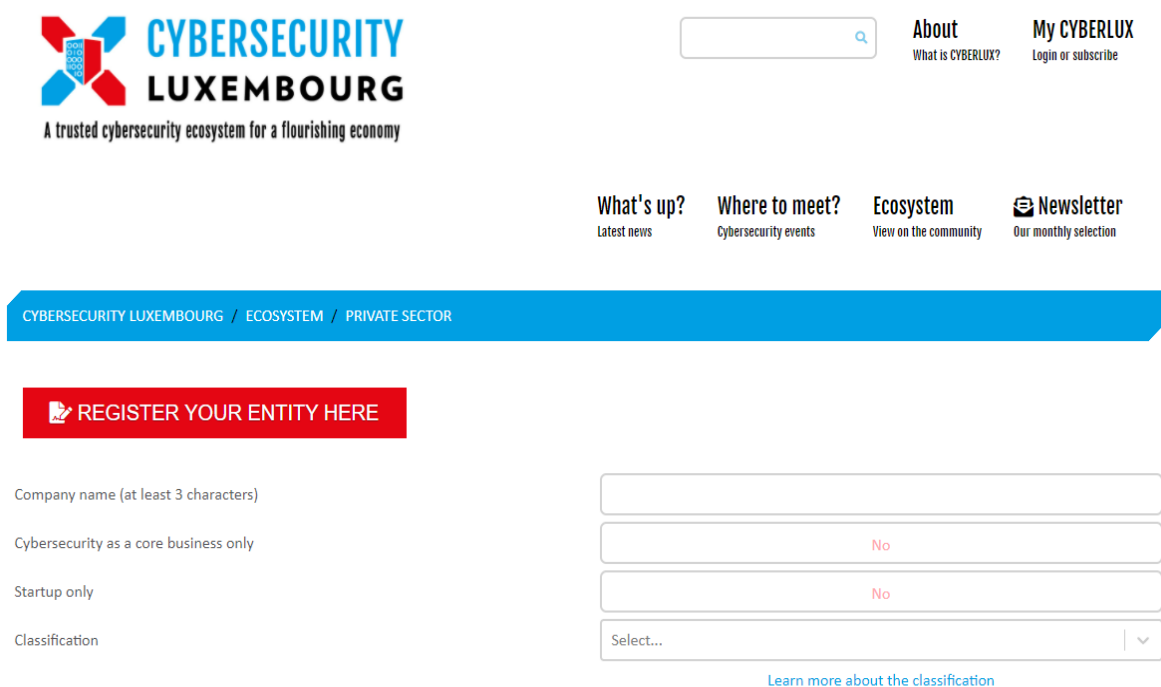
CYBERSECURITY LUXEMBOURG
A trusted cybersecurity ecosystem for a flourishing economy

About
What is CYBERLUX?

My CYBERLUX
Login or subscribe

What's up?
Latest news

Where to meet?
Cybersecurity events

Ecosystem
View on the community

Newsletter
Our monthly selection

CYBERSECURITY LUXEMBOURG / ECOSYSTEM / PRIVATE SECTOR

REGISTER YOUR ENTITY HERE

Company name (at least 3 characters)

Cybersecurity as a core business only
No

Startup only
No

Classification
Select...

Learn more about the classification